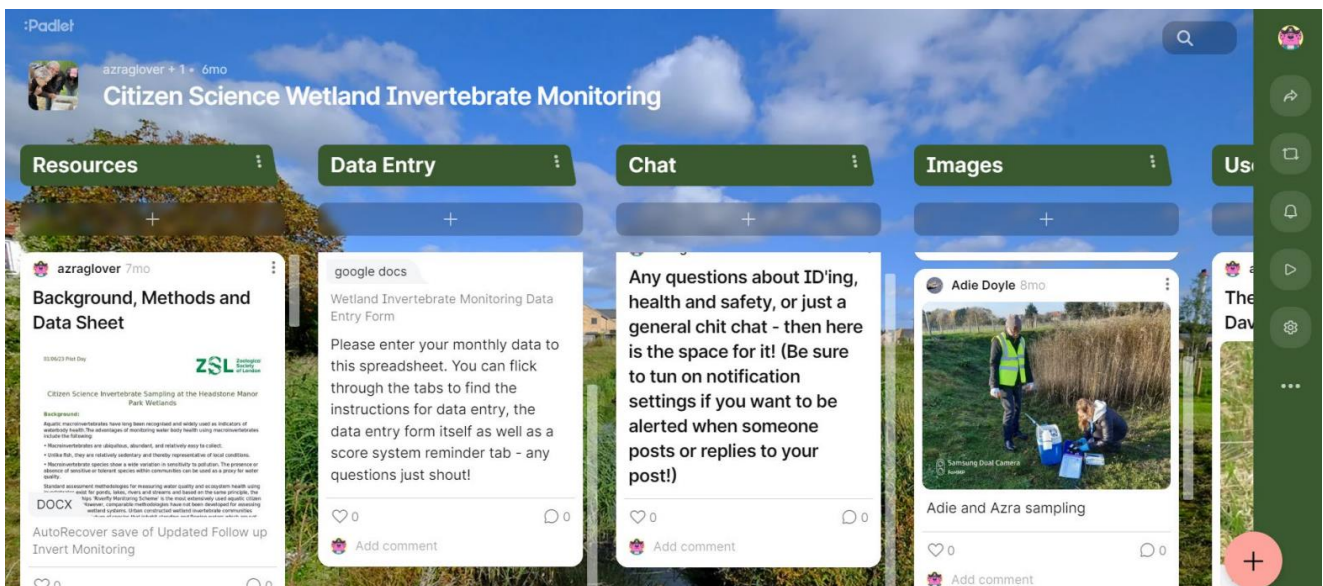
:Padlet

azraglover + 1 • 6mo

Citizen Science Wetland Invertebrate Monitoring

Resources

+

azraglover 7mo

Background, Methods and Data Sheet

01/06/23 Pilot Day

ZSL Zoological Society of London

Citizen Science Invertebrate Sampling at the Headstone Manor Park Wetlands

Background:

Aquatic macroinvertebrates have long been recognised and widely used as indicators of waterbody health. The advantages of monitoring water body health using macroinvertebrates include the following:

• Macroinvertebrates are ubiquitous, abundant, and relatively easy to collect.

• Unlike fish, they are relatively sedentary and thereby representative of local conditions.

• Macroinvertebrate species show a wide variation in sensitivity to pollution. The presence or absence of sensitive or tolerant species within communities can be used as a proxy for water quality.

Standard assessment methodologies for measuring water quality and ecosystem health using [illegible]

DOCX

AutoRecover save of Updated Follow up Invert Monitoring

0 0

Data Entry

+

google docs

Wetland Invertebrate Monitoring Data Entry Form

Please enter your monthly data to this spreadsheet. You can flick through the tabs to find the instructions for data entry, the data entry form itself as well as a score system reminder tab - any questions just shout!

0 0

Add comment

Chat

+

Any questions about ID'ing, health and safety, or just a general chit chat - then here is the space for it! (Be sure to tun on notification settings if you want to be alerted when someone posts or replies to your post!)

0 0

Add comment

Images

+

Adie Doyle 8mo

Samsung Dual Camera

Adie and Azra sampling

0 0

Add comment

Us

The Dav